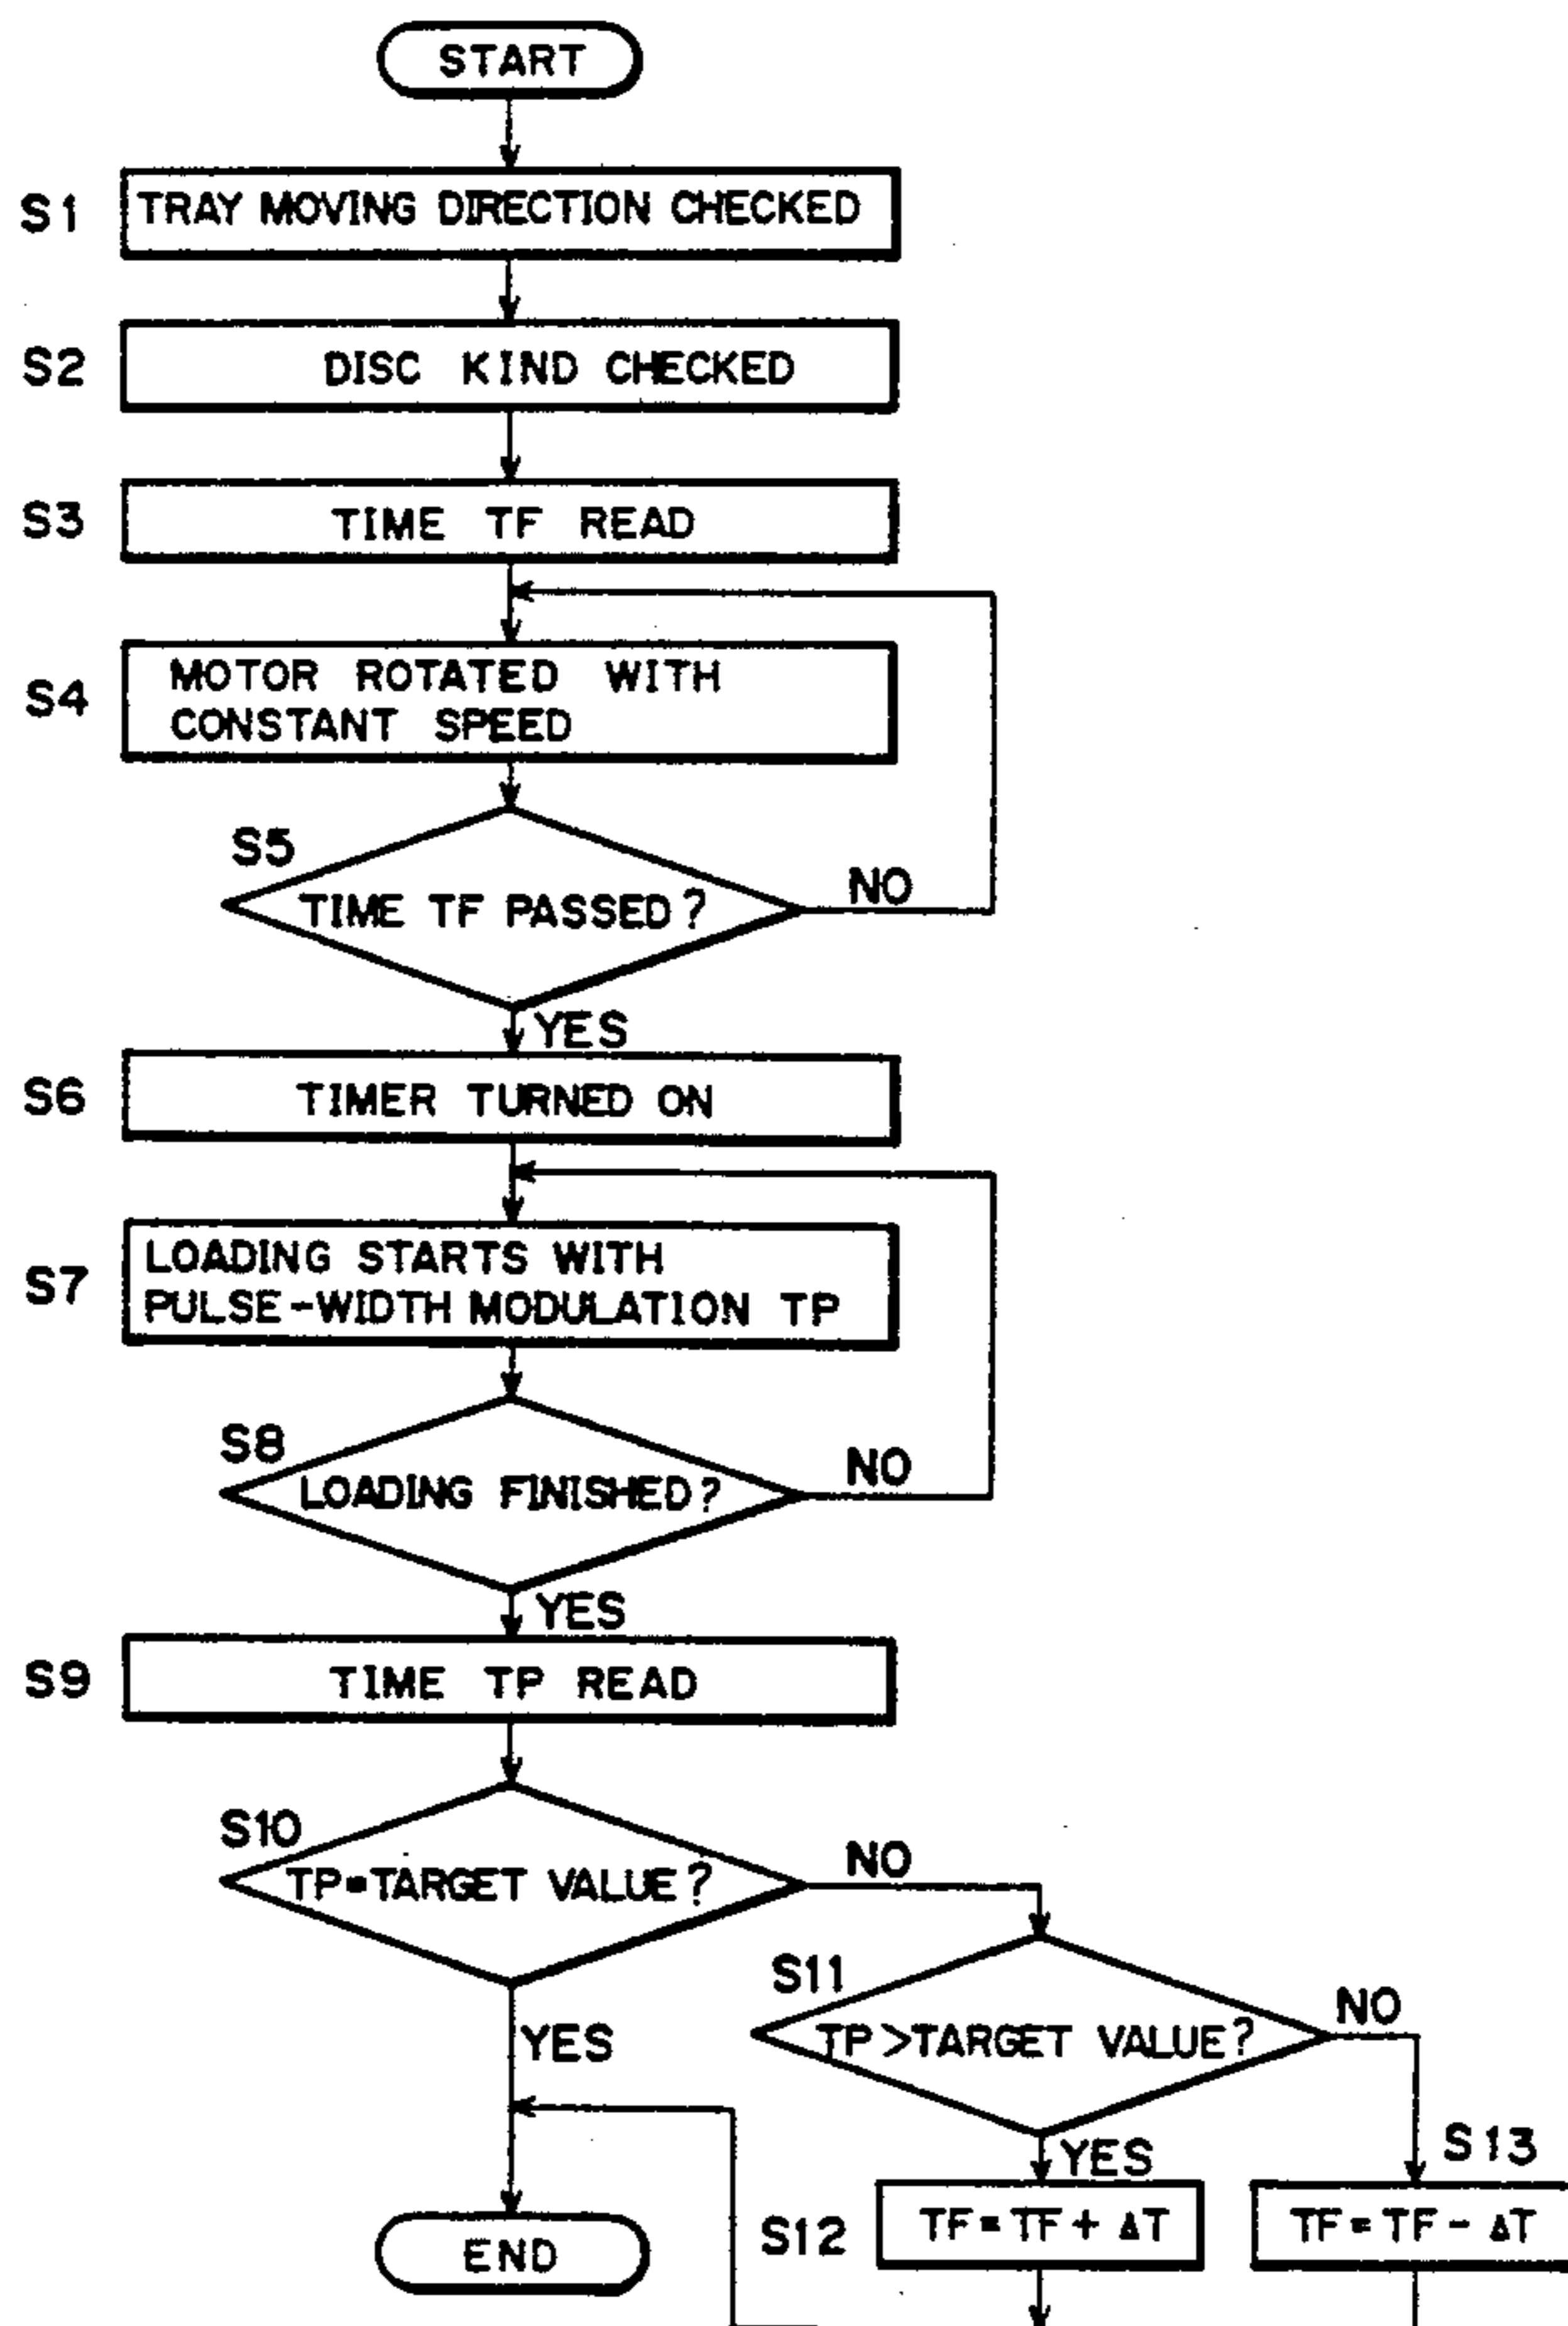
START

S1 TRAY MOVING DIRECTION CHECKED

S2 DISC KIND CHECKED

S3 TIME TF READ

S4 MOTOR ROTATED WITH CONSTANT SPEED

S5 TIME TF PASSED?

NO

YES

S6 TIMER TURNED ON

S7 LOADING STARTS WITH PULSE-WIDTH MODULATION TP

S8 LOADING FINISHED?

NO

YES

S9 TIME TP READ

S10 TP=TARGET VALUE?

NO

YES

S11 TP>TARGET VALUE?

NO

YES

S12 $TF=TF+\Delta T$

S13 $TF=TF-\Delta T$

END